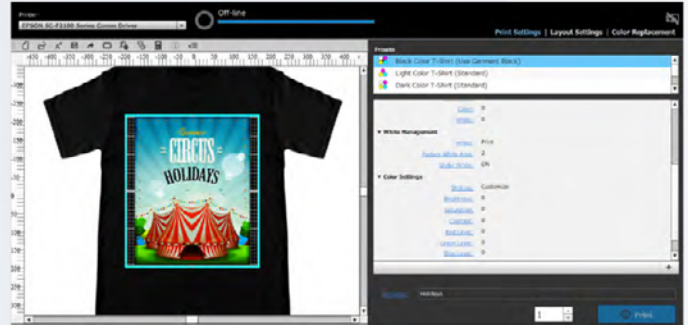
Printer
EPSON SC-F2100 Series Comm Driver
Off-line
Print Settings | Layout Settings | Color Replacement

Presets
Black Color T-Shirt (Use Garment Black)
Light Color T-Shirt (Standard)
Dark Color T-Shirt (Standard)

Color: 0
White: 0

White Management
White: Print
Reduce White Area: 2
Under White: ON

Color Settings
Mode: Customize
Brightness: 0
Saturation: 0
Contrast: 0
Red Level: 0
Green Level: 0
Blue Level: 0

Summer
CIRCUS
HOLIDAYS

Title: Holidays
1
Print